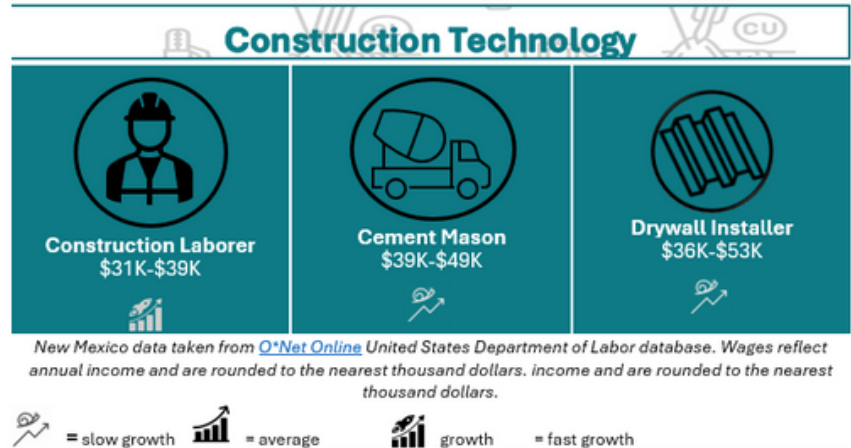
Construction Technology

Construction Laborer
$31K-$39K

Cement Mason
$39K-$49K

Drywall Installer
$36K-$53K

New Mexico data taken from O*Net Online United States Department of Labor database. Wages reflect annual income and are rounded to the nearest thousand dollars. income and are rounded to the nearest thousand dollars.

= slow growth = average growth = fast growth